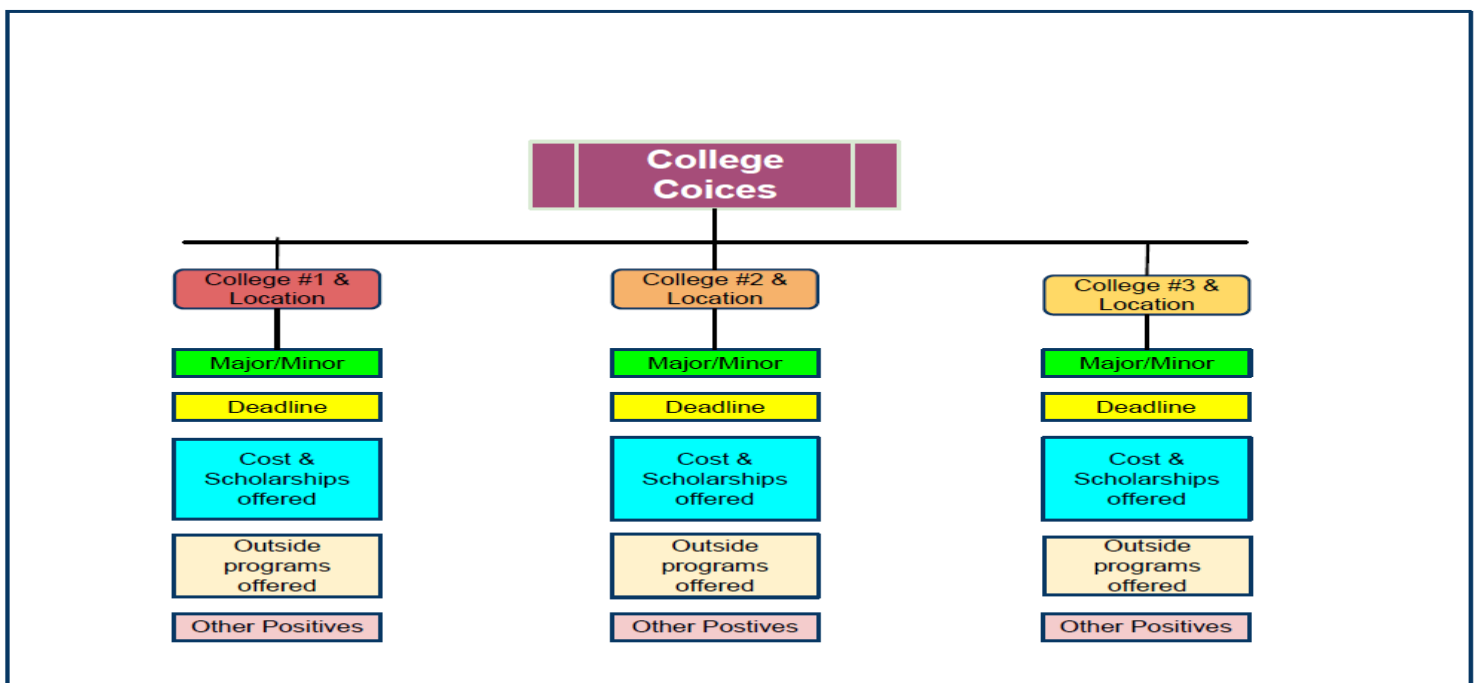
College Coices

College #1 & Location

Major/Minor

Deadline

Cost & Scholarships offered

Outside programs offered

Other Positives

College #2 & Location

Major/Minor

Deadline

Cost & Scholarships offered

Outside programs offered

Other Postives

College #3 & Location

Major/Minor

Deadline

Cost & Scholarships offered

Outside programs offered

Other Positives